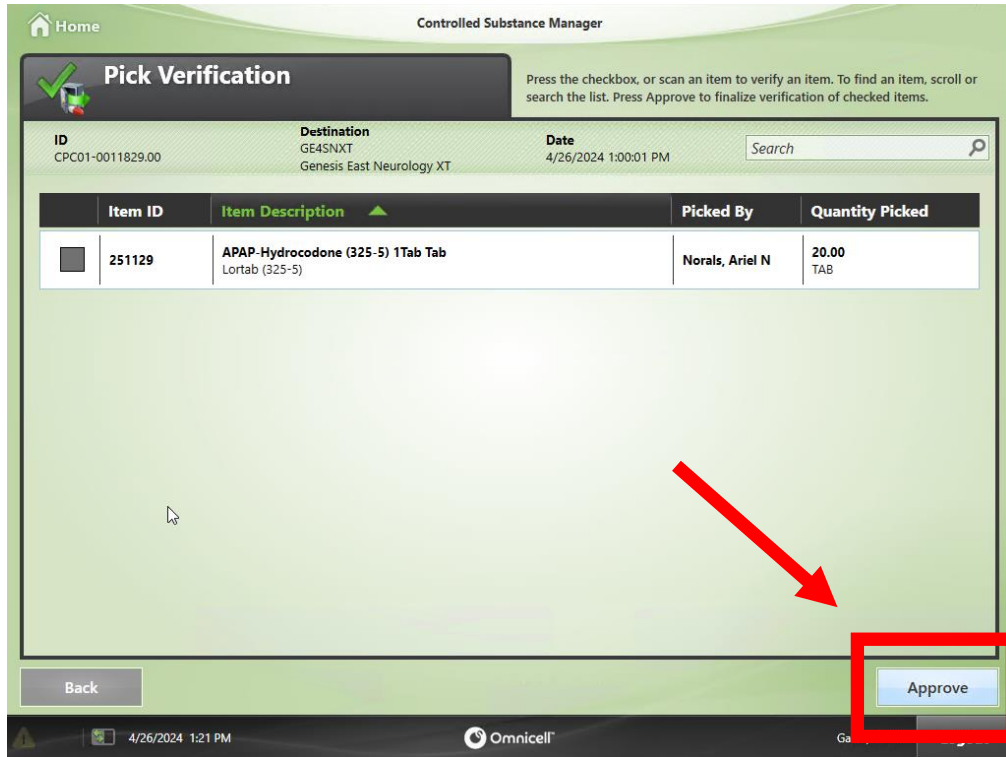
Home

Controlled Substance Manager

Pick Verification

Press the checkbox, or scan an item to verify an item. To find an item, scroll or search the list. Press Approve to finalize verification of checked items.

ID
CPC01-0011829.00

Destination
GE4SNXT
Genesis East Neurology XT

Date
4/26/2024 1:00:01 PM

Search

| | Item ID | Item Description | Picked By | Quantity Picked |
|---|---|---|---|---|
| | 251129 | APAP-Hydrocodone (325-5) 1Tab Tab<br>Lortab (325-5) | Norals, Ariel N | 20.00<br>TAB |

Back

Approve

4/26/2024 1:21 PM

Omnicell

Ga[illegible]